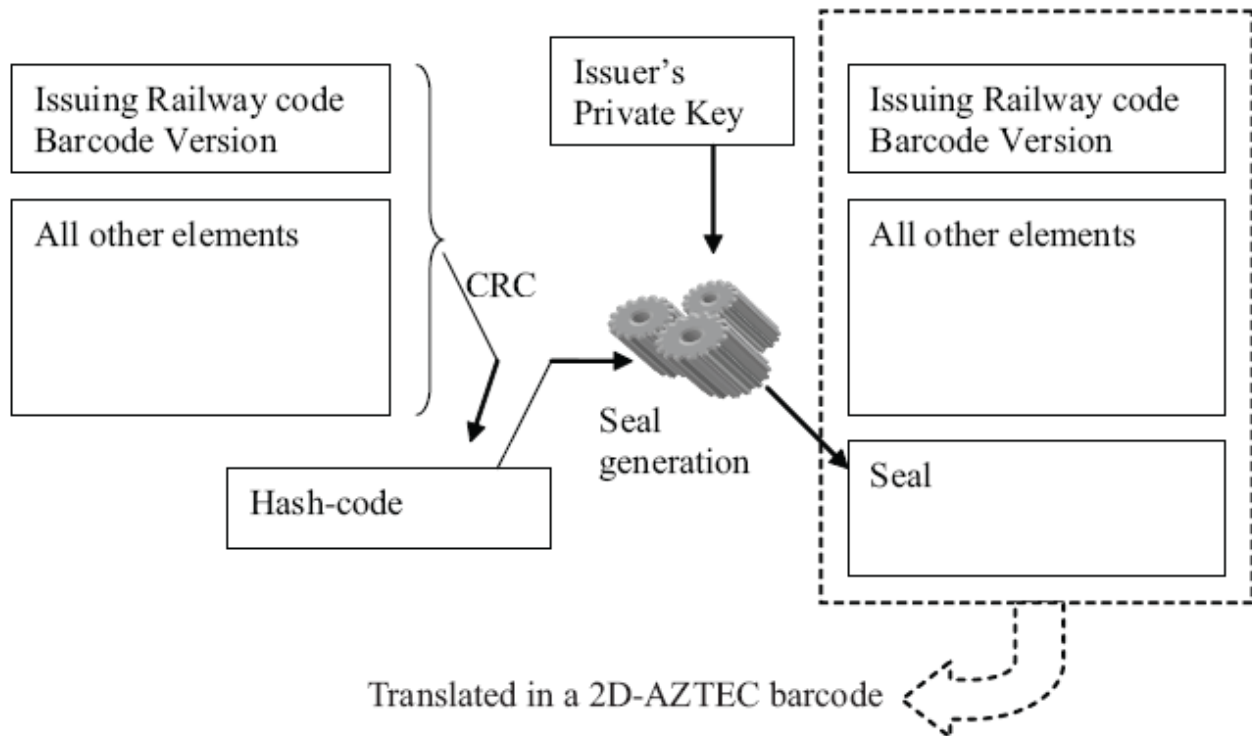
Issuing Railway code
Barcode Version

All other elements

CRC

Hash-code

Issuer's
Private Key

Seal
generation

Issuing Railway code
Barcode Version

All other elements

Seal

Translated in a 2D-AZTEC barcode